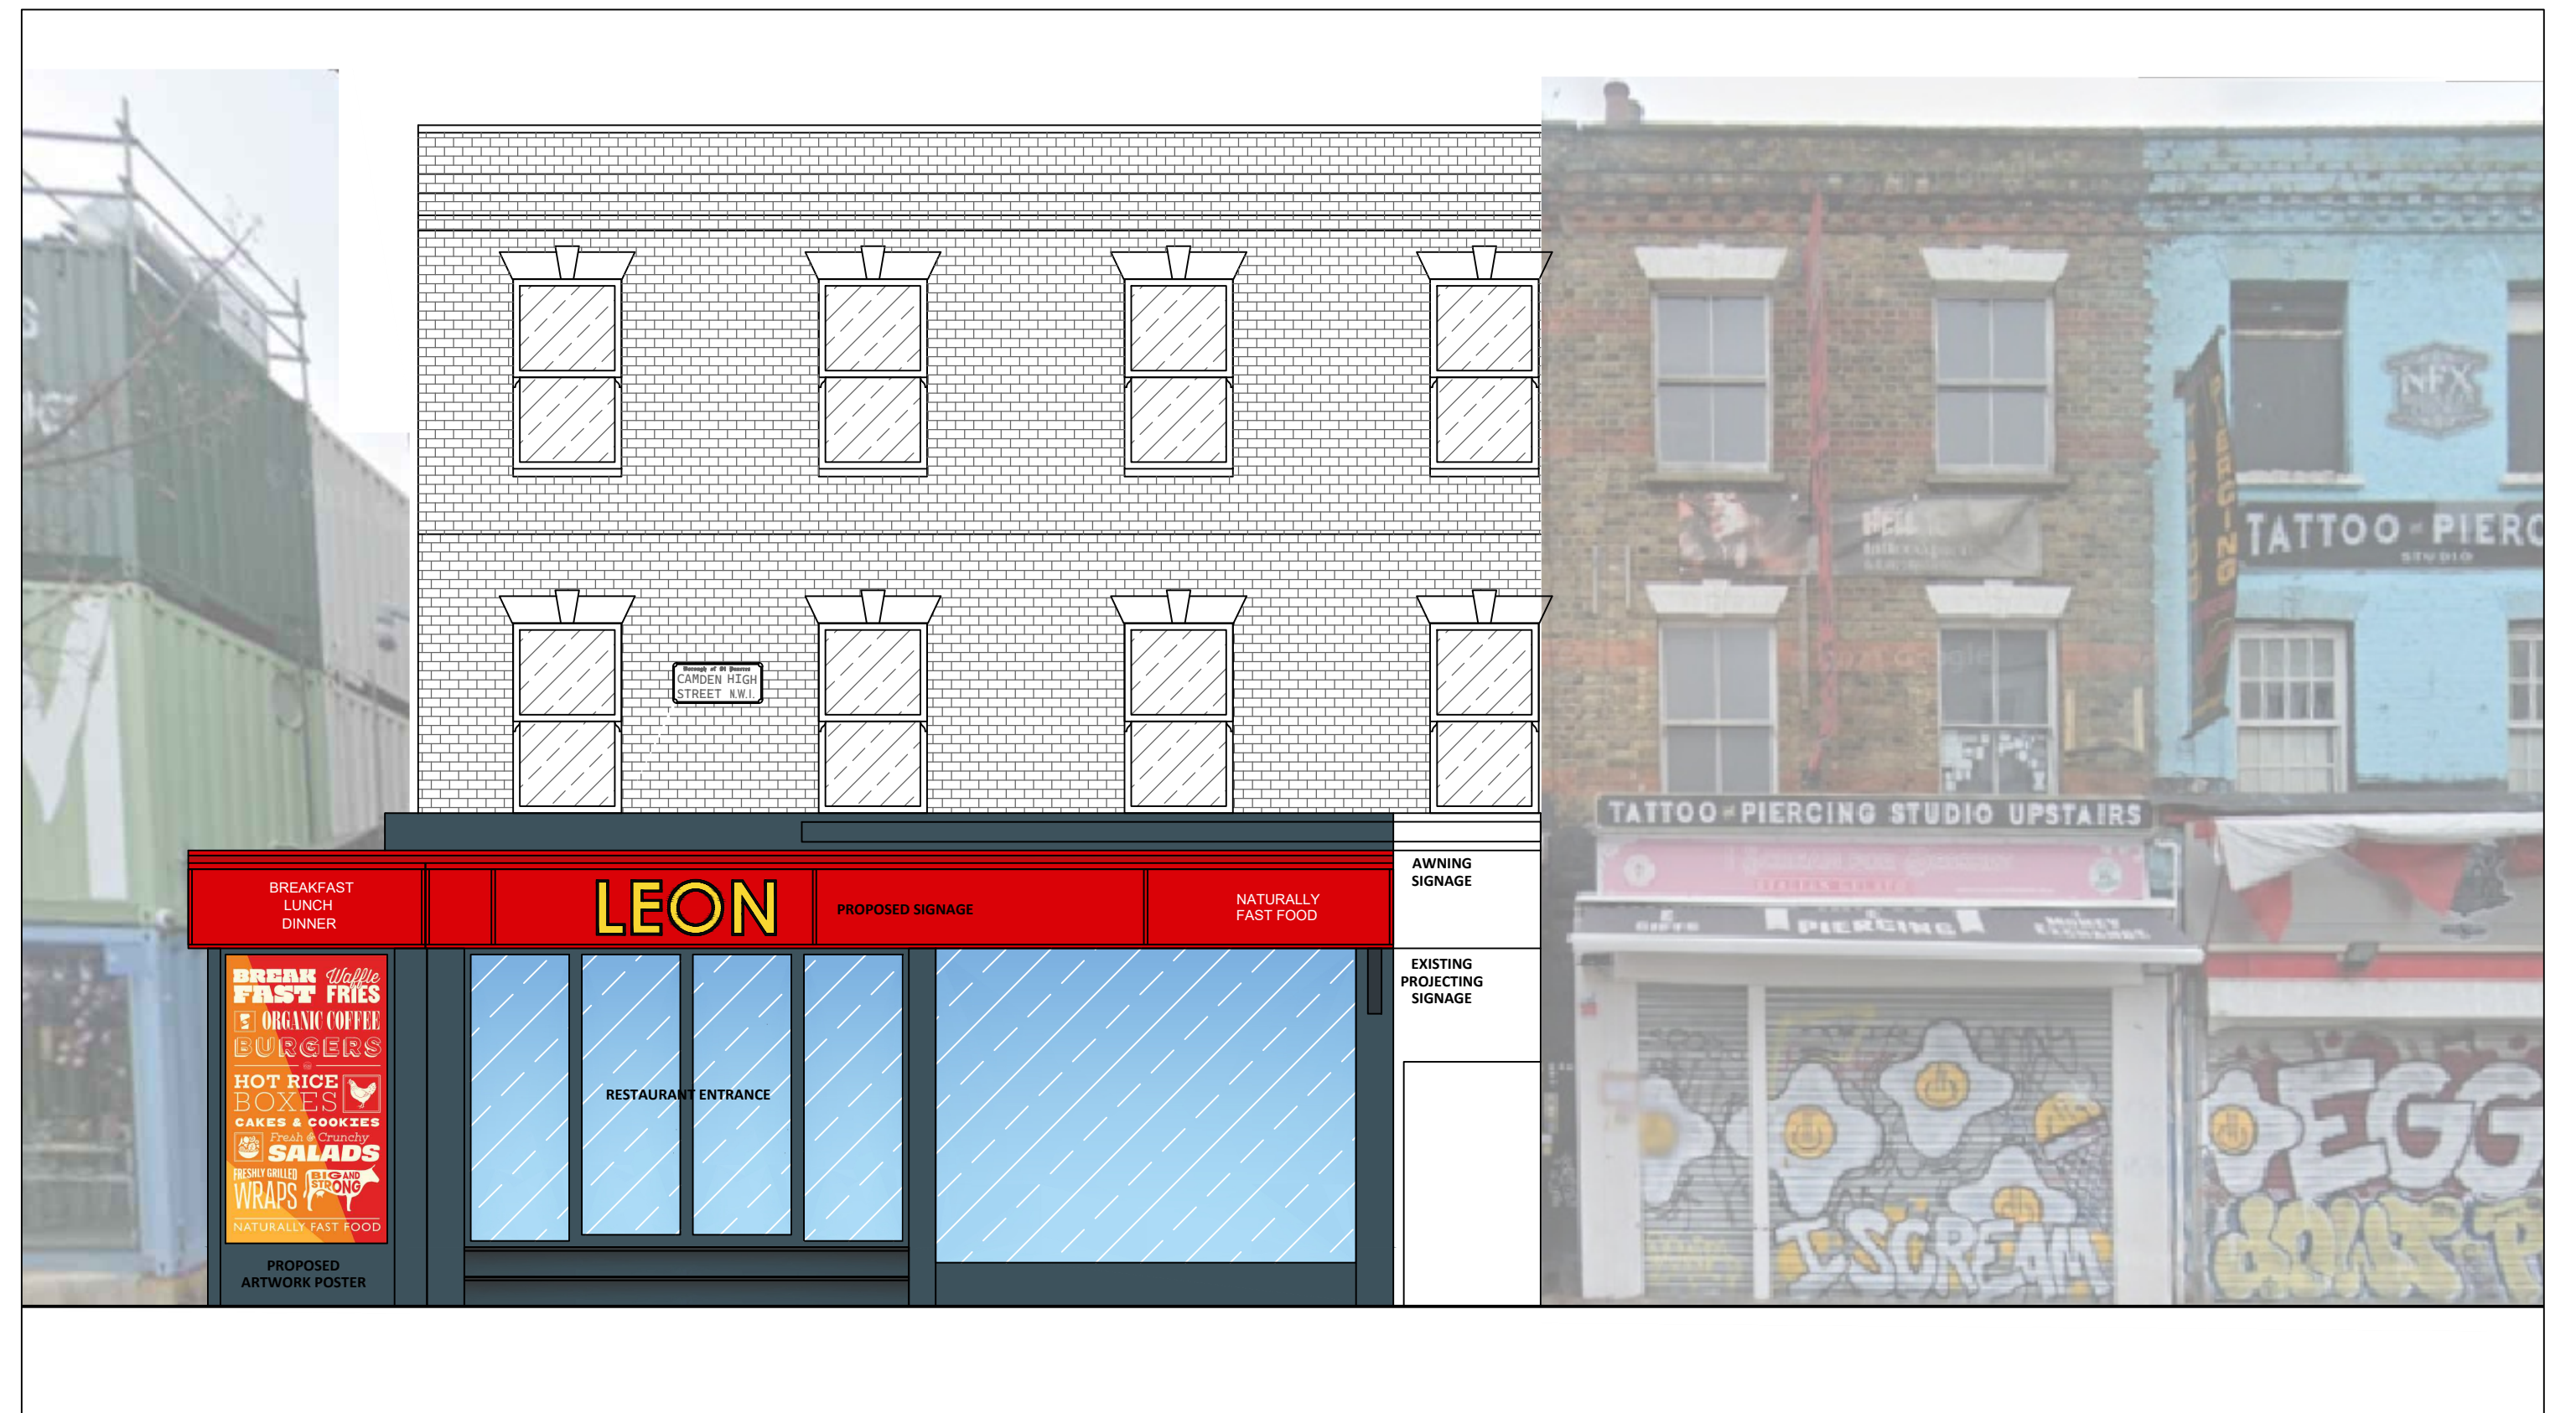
Borough of St Pancras
CAMDEN HIGH STREET N.W.1.

TATTOO & PIERC
STUDIO

TATTOO & PIERCING STUDIO UPSTAIRS

PIERCING

BREAKFAST
LUNCH
DINNER

LEON

PROPOSED SIGNAGE

NATURALLY
FAST FOOD

AWNING
SIGNAGE

EXISTING
PROJECTING
SIGNAGE

BREAK FAST Waffle FRIES
ORGANIC COFFEE
BURGERS
HOT RICE BOXES
CAKES & COOKIES
Fresh & Crunchy SALADS
FRESHLY GRILLED WRAPS BIG AND STRONG
NATURALLY FAST FOOD

RESTAURANT ENTRANCE

PROPOSED
ARTWORK POSTER

EGG

I SCREAM